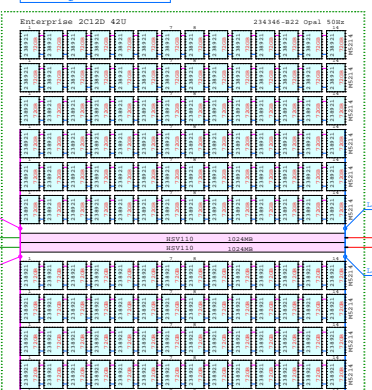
Enterprise 2C12D 42U

234346-B22 Opal 50Hz

1

7

8

14

HSV110 1024MB

HSV110 1024MB

1

7

8

14

MS214

MS214

MS214

MS214

MS214

MS214

MS214

MS214

MS214

MS214

MS214

238921

238921

238921

238921

238921

238921

238921

238921

238921

238921

238921

238921

238921

238921

238921

238921

238921

238921

238921

238921

238921

238921

238921

238921

238921

238921

238921

238921

238921

238921